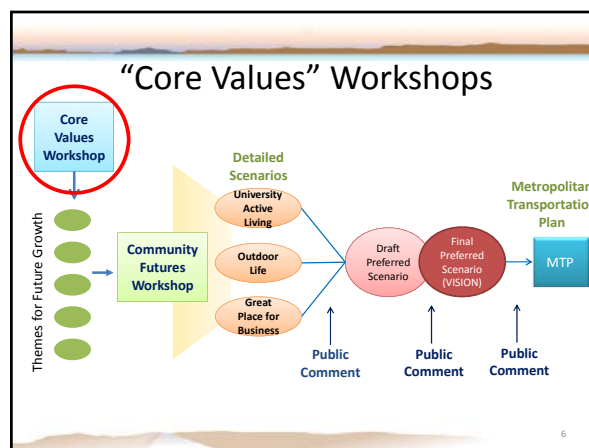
"Core Values" Workshops

Core Values Workshop

Themes for Future Growth

Community Futures Workshop

Detailed Scenarios

University Active Living

Outdoor Life

Great Place for Business

Draft Preferred Scenario

Final Preferred Scenario (VISION)

Metropolitan Transportation Plan

MTP

Public Comment

Public Comment

Public Comment

6